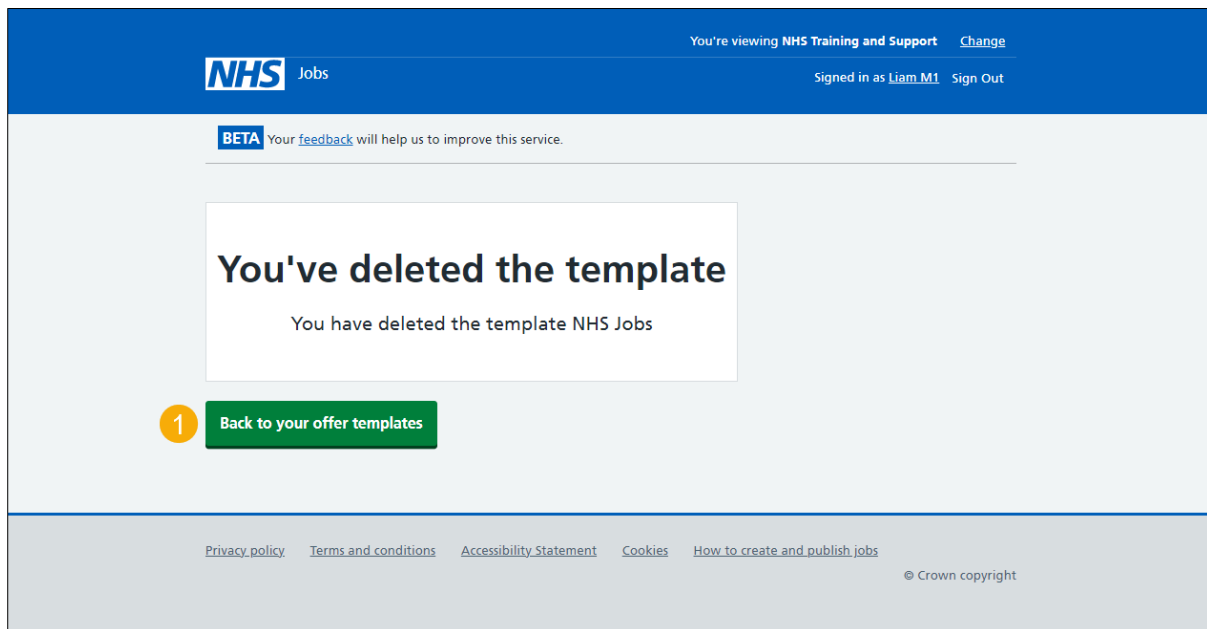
You're viewing NHS Training and Support Change

NHS Jobs

Signed in as Liam M1 Sign Out

BETA Your feedback will help us to improve this service.

You've deleted the template

You have deleted the template NHS Jobs

1

Back to your offer templates

Privacy policy Terms and conditions Accessibility Statement Cookies How to create and publish jobs

© Crown copyright